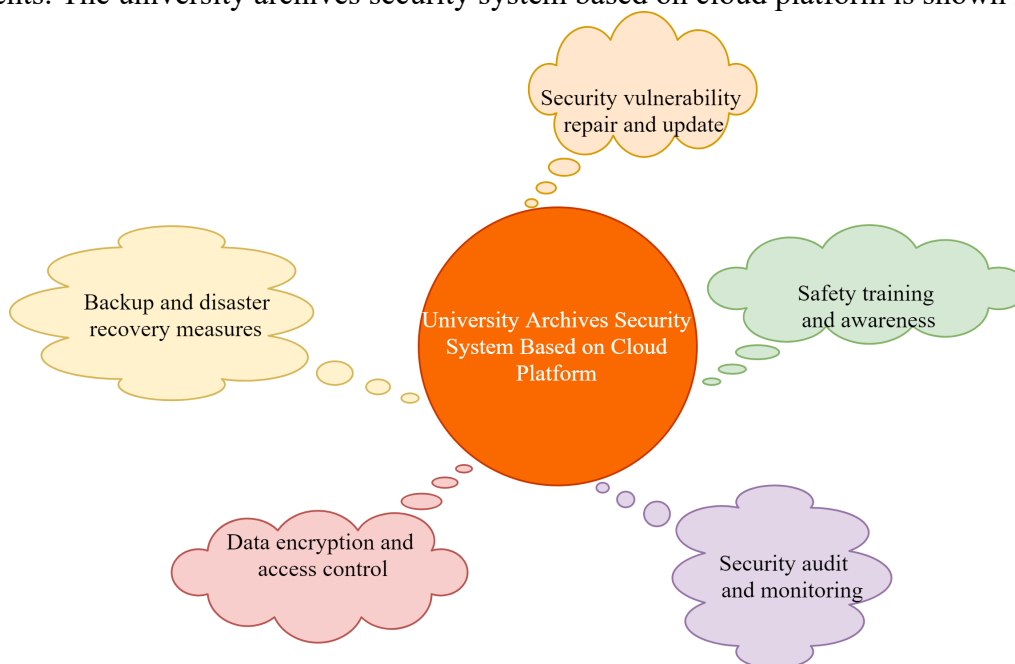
ents. The university archives security system based on cloud platform is shown

Security vulnerability repair and update

Backup and disaster recovery measures

University Archives Security System Based on Cloud Platform

Safety training and awareness

Data encryption and access control

Security audit and monitoring